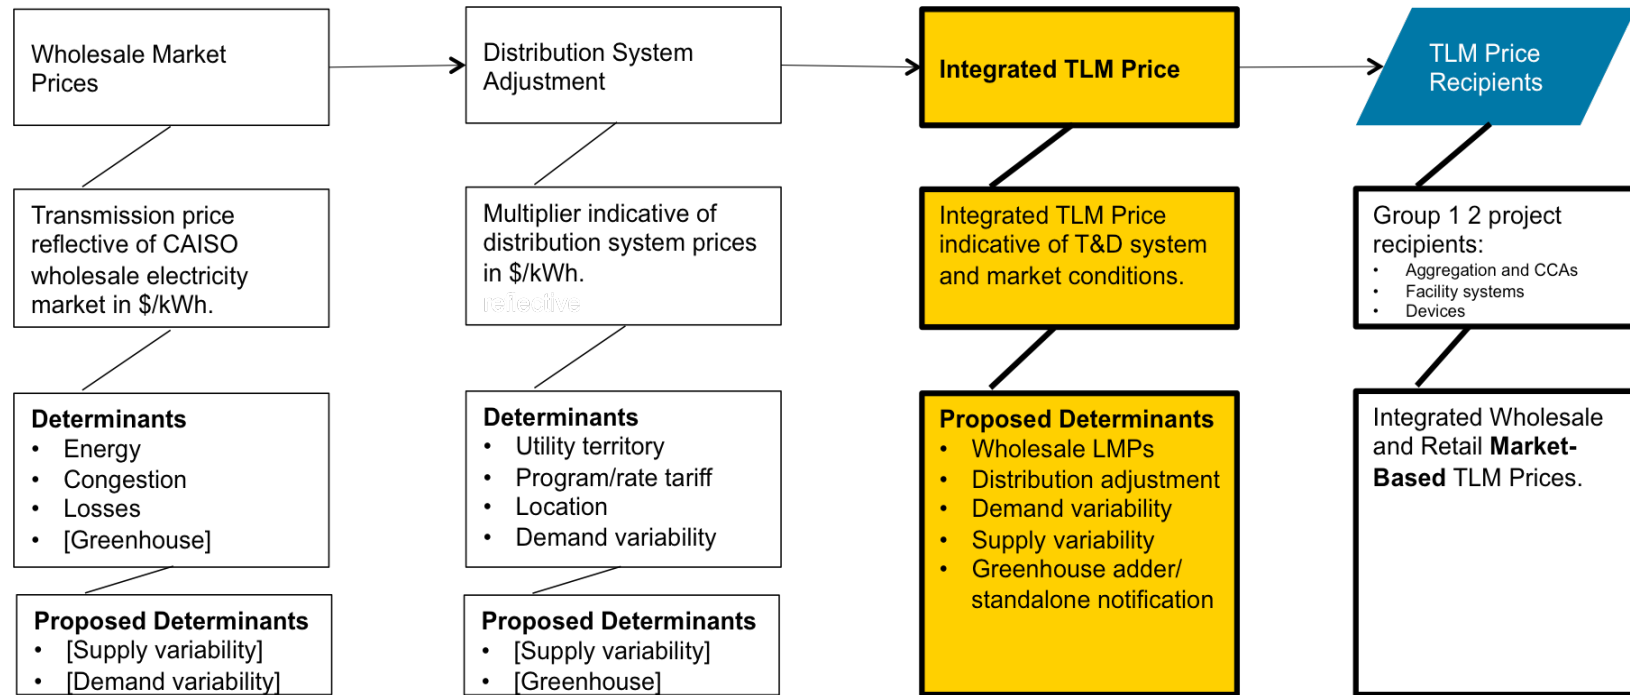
Wholesale Market Prices

Distribution System Adjustment

Integrated TLM Price

TLM Price Recipients

Transmission price reflective of CAISO wholesale electricity market in $/kWh.

Multiplier indicative of distribution system prices in $/kWh.

reflective

Integrated TLM Price indicative of T&D system and market conditions.

Group 1 2 project recipients:
- Aggregation and CCAs
- Facility systems
- Devices

Determinants
- Energy
- Congestion
- Losses
- [Greenhouse]

Determinants
- Utility territory
- Program/rate tariff
- Location
- Demand variability

Proposed Determinants
- Wholesale LMPs
- Distribution adjustment
- Demand variability
- Supply variability
- Greenhouse adder/ standalone notification

Integrated Wholesale and Retail **Market-Based** TLM Prices.

Proposed Determinants
- [Supply variability]
- [Demand variability]

Proposed Determinants
- [Supply variability]
- [Greenhouse]